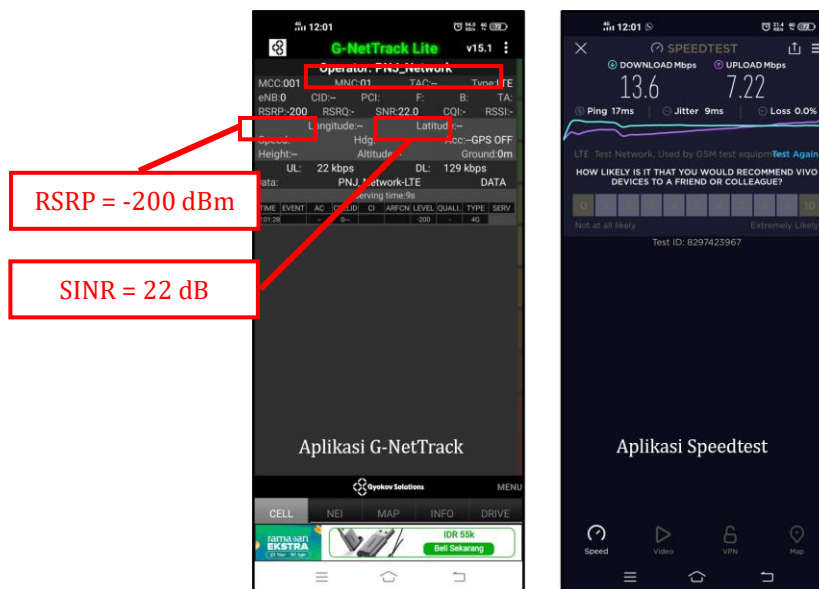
RSRP = -200 dBm

SINR = 22 dB

12:01

G-NetTrack Lite v15.1

Operator: PNJ_Network

MCC:001 MNC:01 TAC:- Type:LTE

eNB:0 CID:- PCI: F: B: TA:

RSRP:-200 RSRQ:- SNR:22.0 CQI:- RSSI:-

Longitude:- Latitude:-

Speed: Hdg: Acc:-GPS OFF

Height:- Altitude:- Ground:0m

UL: 22 kbps DL: 129 kbps

Data: PNJ_Network-LTE DATA

Serving time:9s

| TIME | EVENT | AC | CELLID | CI | ARFCN | LEVEL | QUALI. | TYPE | SERV |
|---|---|---|---|---|---|---|---|---|---|
| 12:01:28 | | - | 0- | | | -200 | - | 4G | |

Aplikasi G-NetTrack

Gyokov Solutions

MENU

CELL NEI MAP INFO DRIVE

ramadan EKSTRA IDR 55k Beli Sekarang

12:01

SPEEDTEST

DOWNLOAD Mbps UPLOAD Mbps

13.6 7.22

Ping 17ms Jitter 9ms Loss 0.0%

LTE Test Network, Used by GSM test equipm Test Again

HOW LIKELY IS IT THAT YOU WOULD RECOMMEND VIVO DEVICES TO A FRIEND OR COLLEAGUE?

0 1 2 3 4 5 6 7 8 9 10

Not at all likely Extremely Likely

Test ID: 8297423967

Aplikasi Speedtest

Speed Video VPN Map